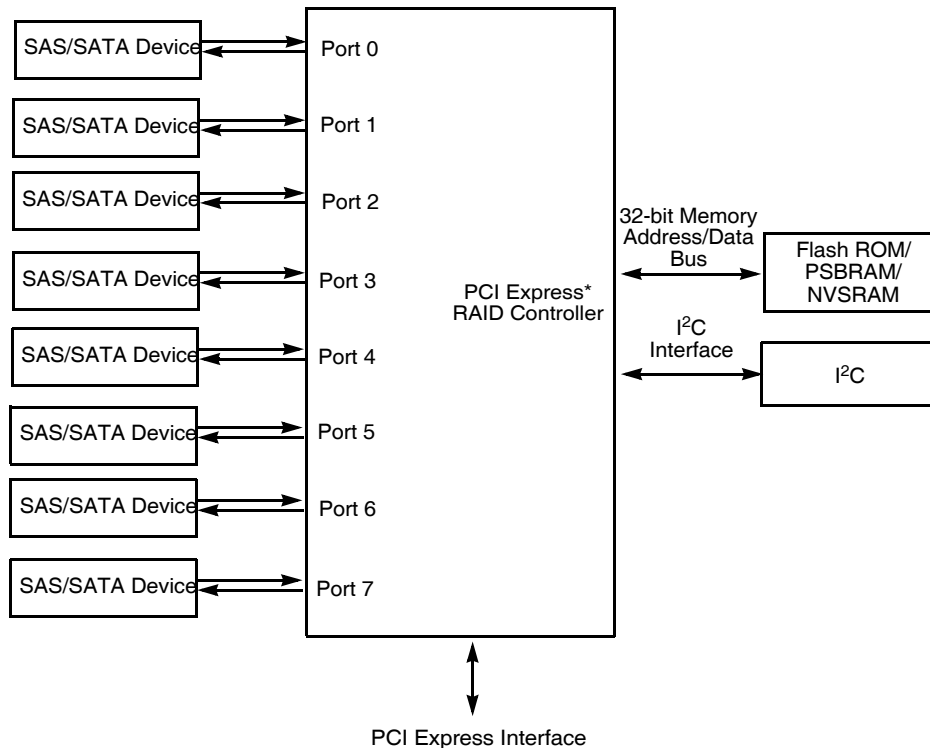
SAS/SATA Device

Port 0

SAS/SATA Device

Port 1

SAS/SATA Device

Port 2

SAS/SATA Device

Port 3

SAS/SATA Device

Port 4

SAS/SATA Device

Port 5

SAS/SATA Device

Port 6

SAS/SATA Device

Port 7

PCI Express* RAID Controller

32-bit Memory Address/Data Bus

Flash ROM/ PSBRAM/ NVSRAM

$I^2C$ Interface

$I^2C$

PCI Express Interface